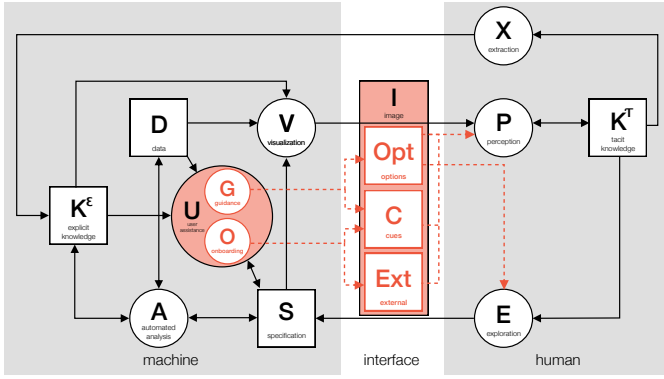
X
extraction

D
data

V
visualization

I
image

P
perception

$K^T$
tacit knowledge

Opt
options

G
guidance

U
user assistance

O
onboarding

$K^\varepsilon$
explicit knowledge

C
cues

Ext
external

A
automated analysis

S
specification

E
exploration

machine

interface

human